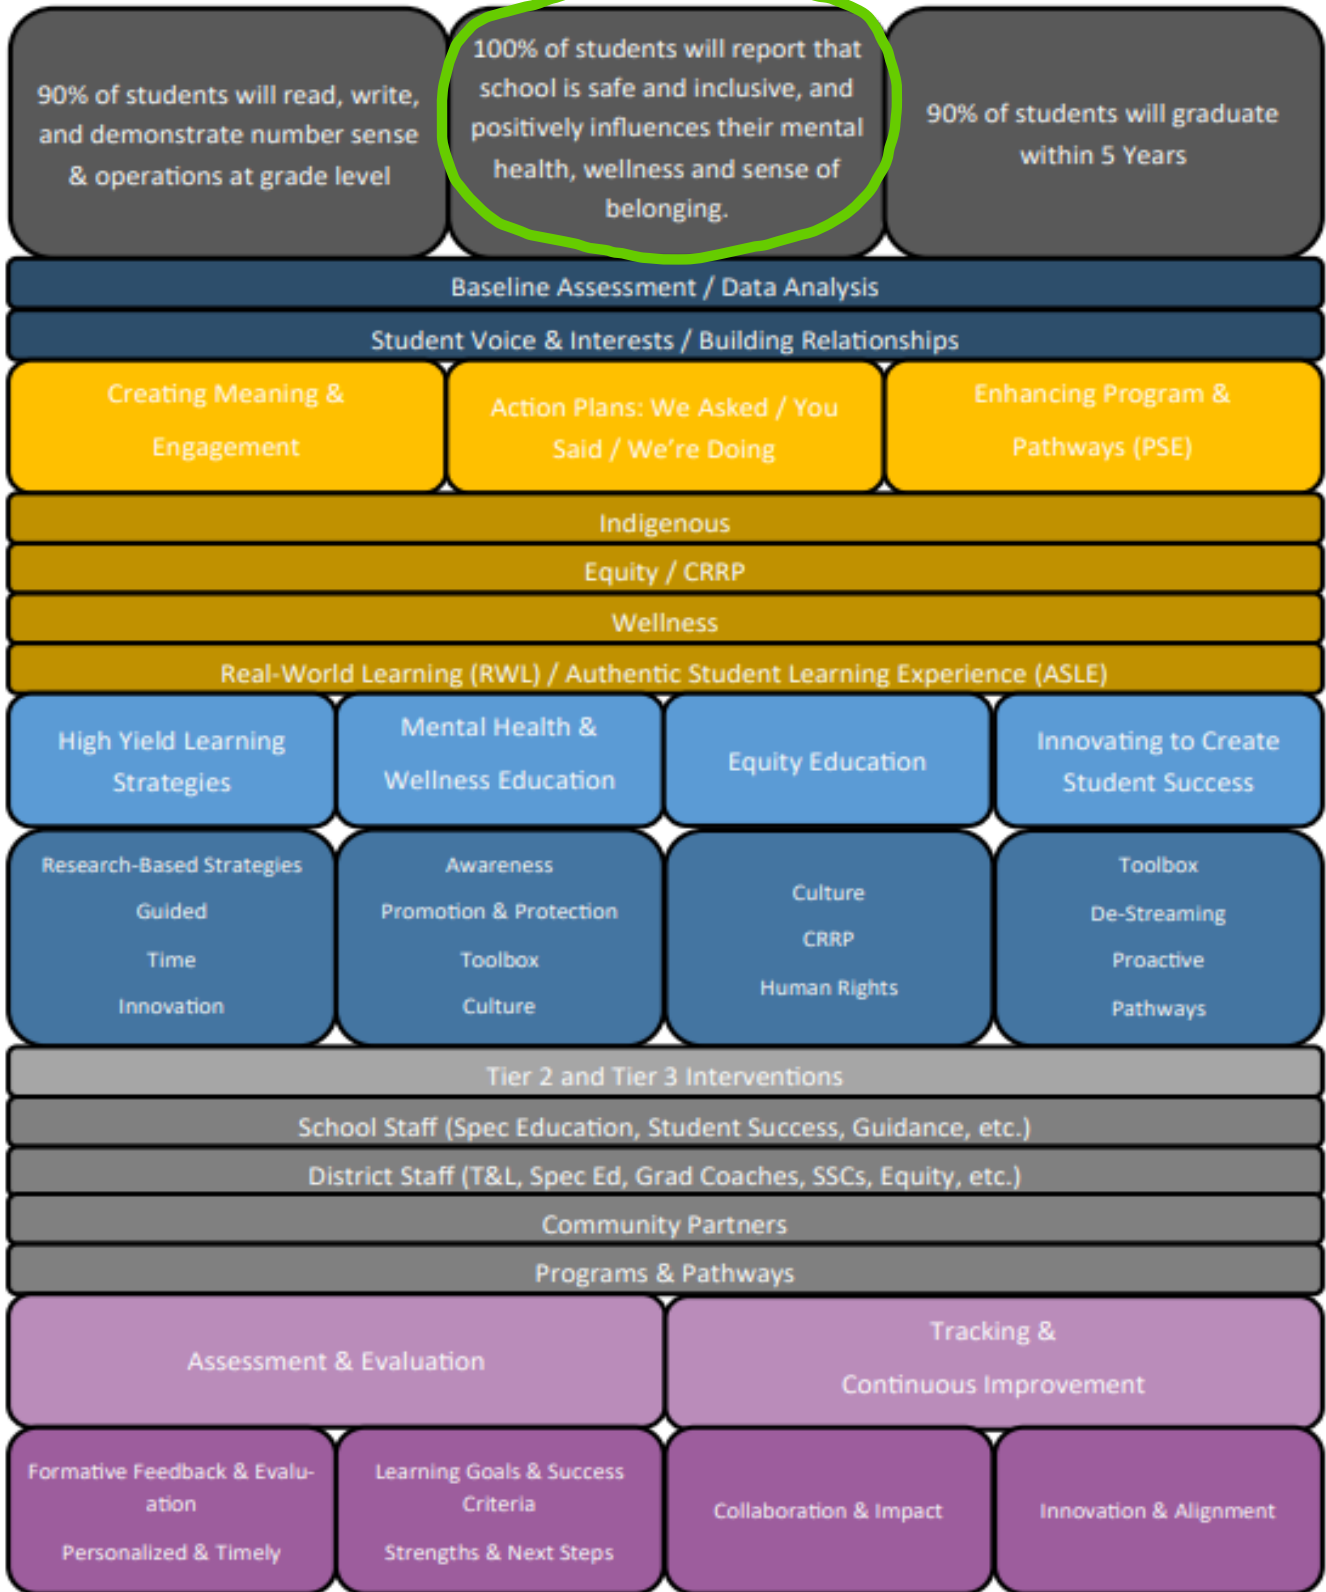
90% of students will read, write, and demonstrate number sense & operations at grade level

100% of students will report that school is safe and inclusive, and positively influences their mental health, wellness and sense of belonging.

90% of students will graduate within 5 Years

Baseline Assessment / Data Analysis

Student Voice & Interests / Building Relationships

Creating Meaning & Engagement

Action Plans: We Asked / You Said / We're Doing

Enhancing Program & Pathways (PSE)

Indigenous

Equity / CRRP

Wellness

Real-World Learning (RWL) / Authentic Student Learning Experience (ASLE)

High Yield Learning Strategies

Mental Health & Wellness Education

Equity Education

Innovating to Create Student Success

Research-Based Strategies
Guided
Time
Innovation

Awareness
Promotion & Protection
Toolbox
Culture

Culture
CRRP
Human Rights

Toolbox
De-Streaming
Proactive
Pathways

Tier 2 and Tier 3 Interventions

School Staff (Spec Education, Student Success, Guidance, etc.)

District Staff (T&L, Spec Ed, Grad Coaches, SSCs, Equity, etc.)

Community Partners

Programs & Pathways

Assessment & Evaluation

Tracking & Continuous Improvement

Formative Feedback & Evaluation
Personalized & Timely

Learning Goals & Success Criteria
Strengths & Next Steps

Collaboration & Impact

Innovation & Alignment